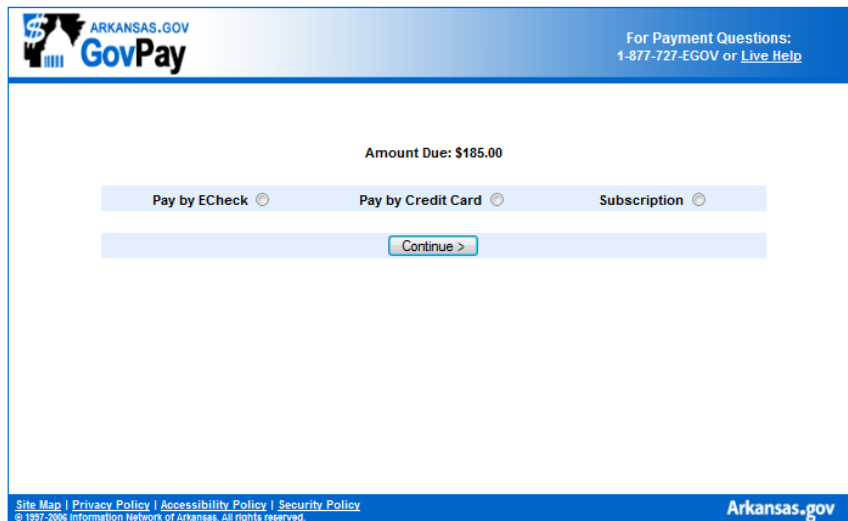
ARKANSAS.GOV
GovPay

For Payment Questions:
1-877-727-EGOV or Live Help

Amount Due: $185.00

Pay by ECheck

Pay by Credit Card

Subscription

Continue >

Site Map | Privacy Policy | Accessibility Policy | Security Policy
© 1997-2006 Information Network of Arkansas. All rights reserved.

Arkansas.gov